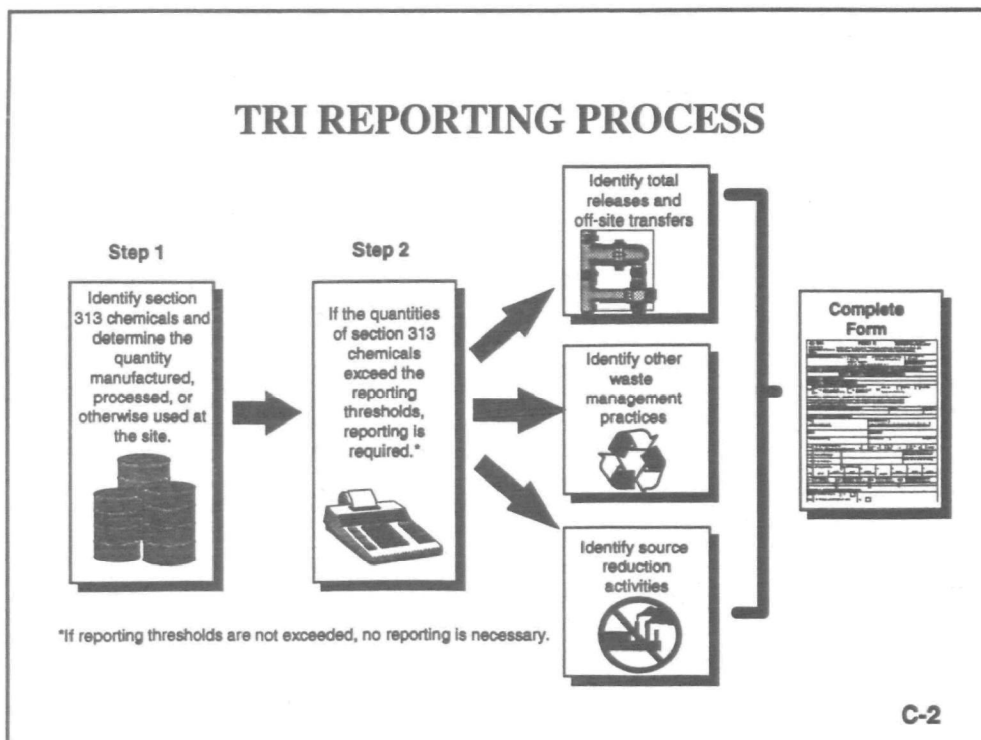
TRI REPORTING PROCESS

Step 1

Identify section 313 chemicals and determine the quantity manufactured, processed, or otherwise used at the site.

Step 2

If the quantities of section 313 chemicals exceed the reporting thresholds, reporting is required.*

Identify total releases and off-site transfers

Identify other waste management practices

Identify source reduction activities

Complete Form

*If reporting thresholds are not exceeded, no reporting is necessary.

C-2